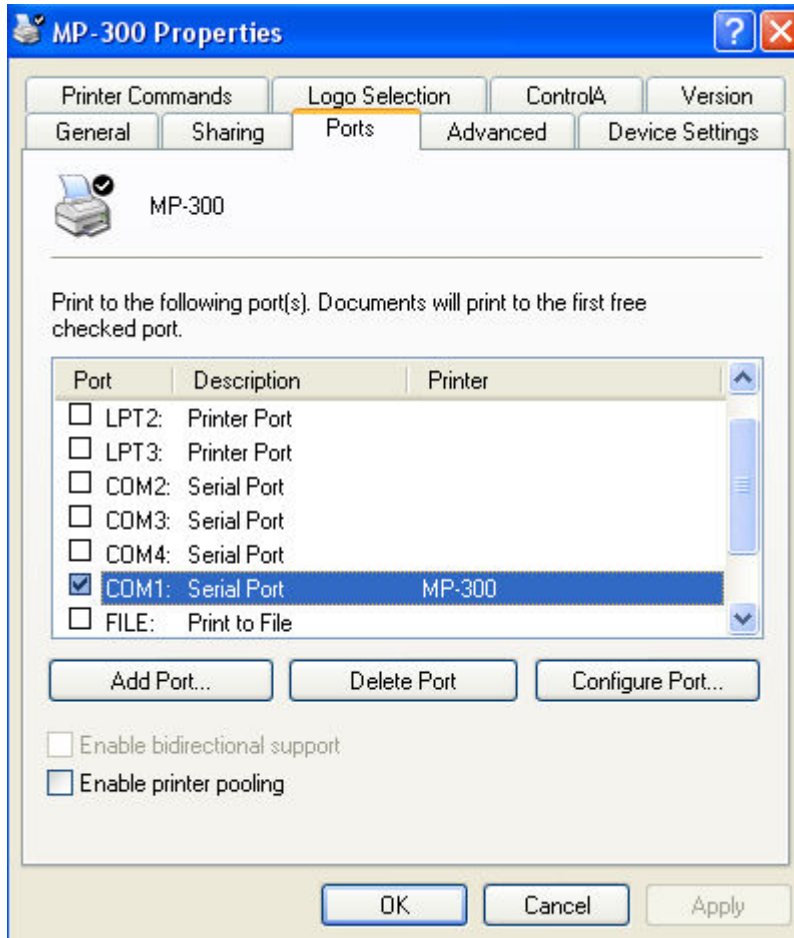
MP-300 Properties

Printer Commands | Logo Selection | ControlA | Version
General | Sharing | Ports | Advanced | Device Settings

MP-300

Print to the following port(s). Documents will print to the first free checked port.

| Port | Description | Printer |
|---|---|---|
| LPT2: | Printer Port | |
| LPT3: | Printer Port | |
| COM2: | Serial Port | |
| COM3: | Serial Port | |
| COM4: | Serial Port | |
| COM1: | Serial Port | MP-300 |
| FILE: | Print to File | |

Add Port... | Delete Port | Configure Port...

Enable bidirectional support
Enable printer pooling

OK | Cancel | Apply